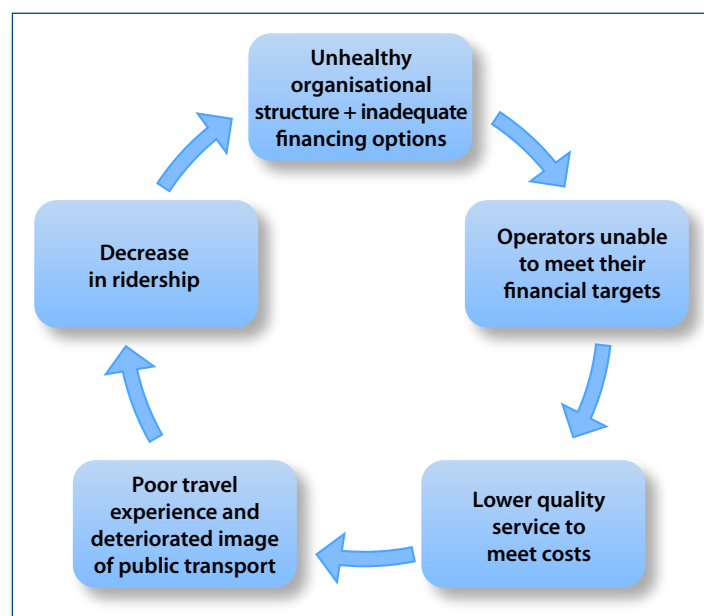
Unhealthy organisational structure + inadequate financing options

Operators unable to meet their financial targets

Lower quality service to meet costs

Poor travel experience and deteriorated image of public transport

Decrease in ridership